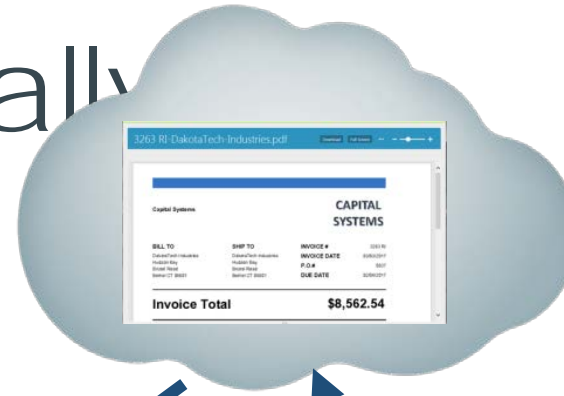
ally

3263 RI-DakotaTech-Industries.pdf

Capital Systems

CAPITAL SYSTEMS

BILL TO
DakotaTech Industries
Hudson Bay
Brook Road
Bethel CT 06801

SHIP TO
DakotaTech Industries
Hudson Bay
Brook Road
Bethel CT 06801

INVOICE # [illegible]
INVOICE DATE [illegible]
P.O.# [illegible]
DUE DATE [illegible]

Invoice Total $8,562.54